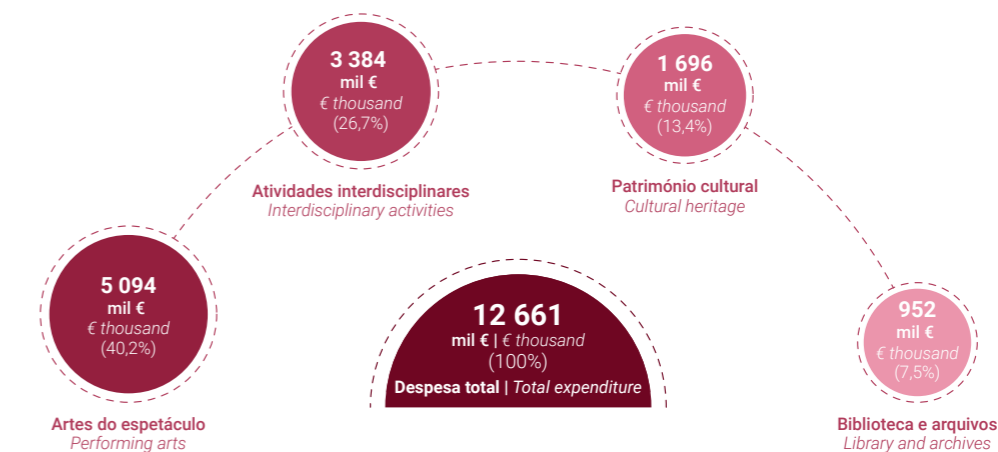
3 384
mil €
€ thousand
(26,7%)

Atividades interdisciplinares
Interdisciplinary activities

1 696
mil €
€ thousand
(13,4%)

Património cultural
Cultural heritage

5 094
mil €
€ thousand
(40,2%)

Artes do espetáculo
Performing arts

12 661
mil € | € thousand
(100%)
Despesa total | Total expenditure

952
mil €
€ thousand
(7,5%)

Biblioteca e arquivos
Library and archives